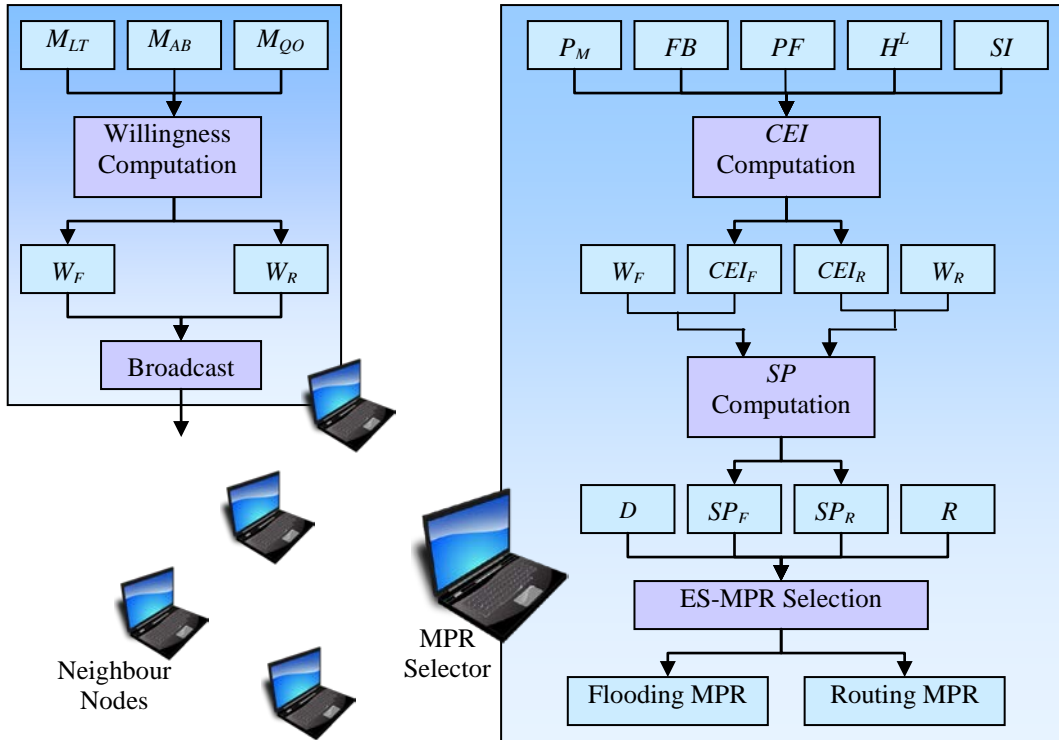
$M_{LT}$ $M_{AB}$ $M_{QO}$

Willingness Computation

$W_F$ $W_R$

Broadcast

Neighbour Nodes

MPR Selector

$P_M$ $FB$ $PF$ $H^L$ $SI$

$CEI$ Computation

$W_F$ $CEI_F$ $CEI_R$ $W_R$

$SP$ Computation

$D$ $SP_F$ $SP_R$ $R$

ES-MPR Selection

Flooding MPR Routing MPR